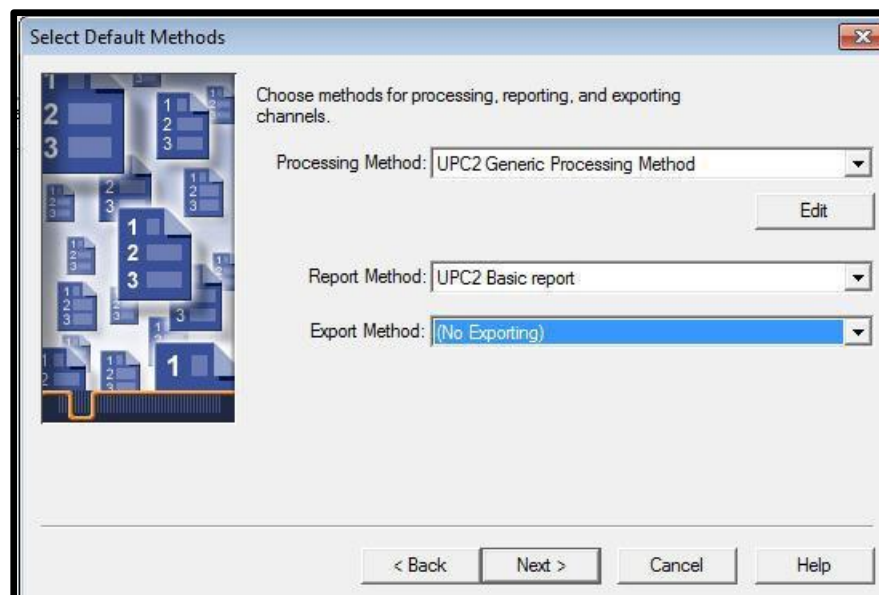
Select Default Methods

Choose methods for processing, reporting, and exporting channels.

Processing Method: UPC2 Generic Processing Method

Edit

Report Method: UPC2 Basic report

Export Method: (No Exporting)

< Back
Next >
Cancel
Help